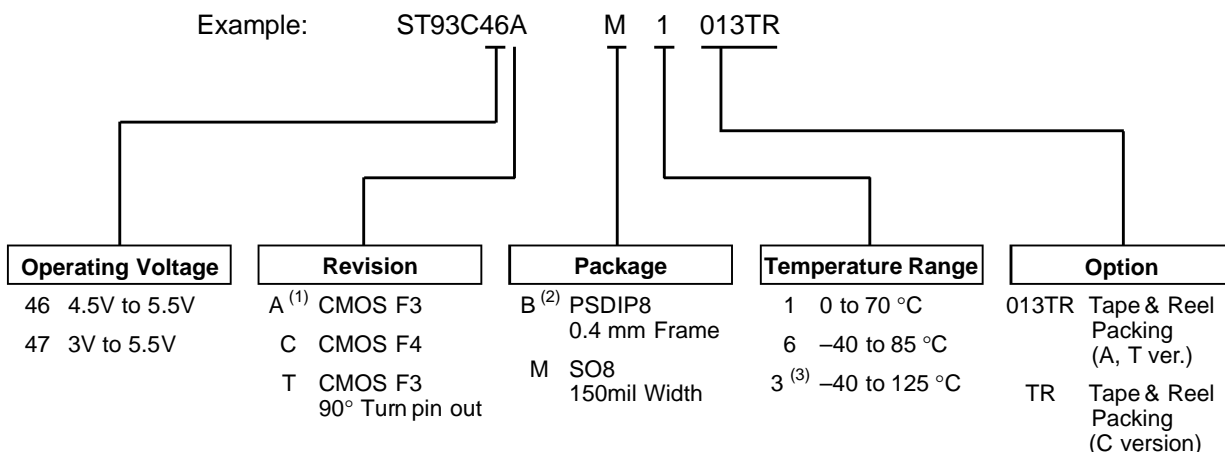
Example: ST93C46A M 1 013TR

**Operating Voltage**
46 4.5V to 5.5V
47 3V to 5.5V

**Revision**
A $^{(1)}$ CMOS F3
C CMOS F4
T CMOS F3 90° Turn pin out

**Package**
B $^{(2)}$ PSDIP8 0.4 mm Frame
M SO8 150mil Width

**Temperature Range**
1 0 to 70 °C
6 –40 to 85 °C
3 $^{(3)}$ –40 to 125 °C

**Option**
013TR Tape & Reel Packing (A, T ver.)
TR Tape & Reel Packing (C version)